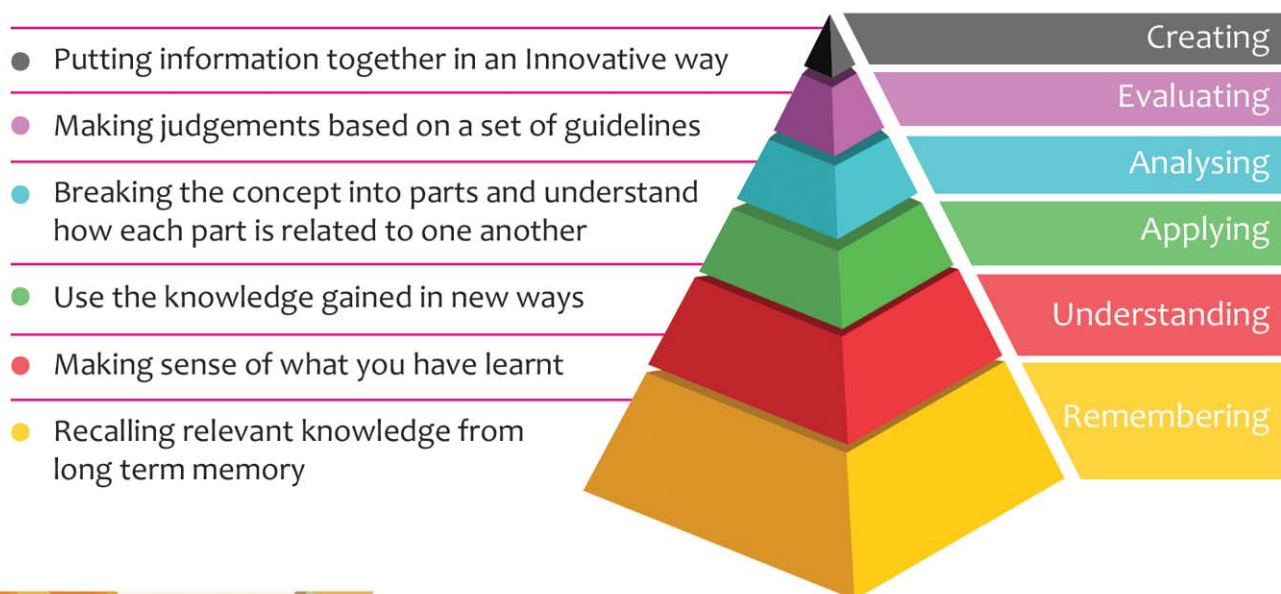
Putting information together in an Innovative way

Creating

Making judgements based on a set of guidelines

Evaluating

Breaking the concept into parts and understand how each part is related to one another

Analysing

Use the knowledge gained in new ways

Applying

Making sense of what you have learnt

Understanding

Recalling relevant knowledge from long term memory

Remembering